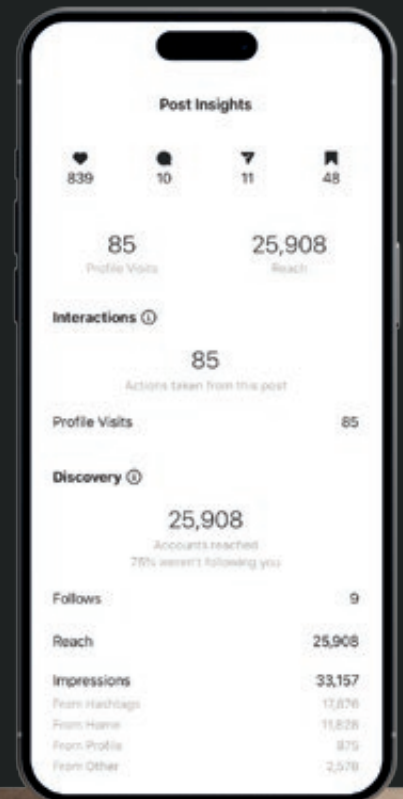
Post Insights

839 10 11 48

85
Profile Visits

25,908
Reach

Interactions ⓘ

85
Actions taken from this post

Profile Visits 85

Discovery ⓘ

25,908
Accounts reached
78% weren't following you

Follows 9

Reach 25,908

Impressions 33,157
From Hashtags 17,876
From Home 11,828
From Profile 875
From Other 2,578